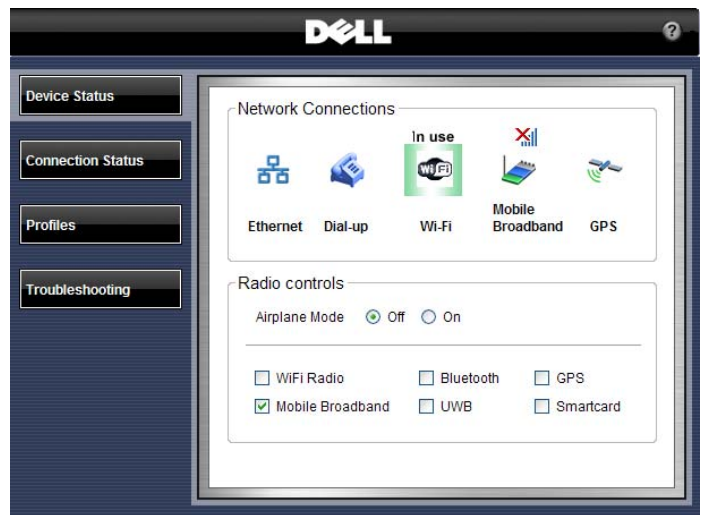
DELL

?

Device Status

Connection Status

Profiles

Troubleshooting

Network Connections

In use

Ethernet Dial-up Wi-Fi Mobile Broadband GPS

Radio controls

Airplane Mode Off On

WiFi Radio Bluetooth GPS

Mobile Broadband UWB Smartcard